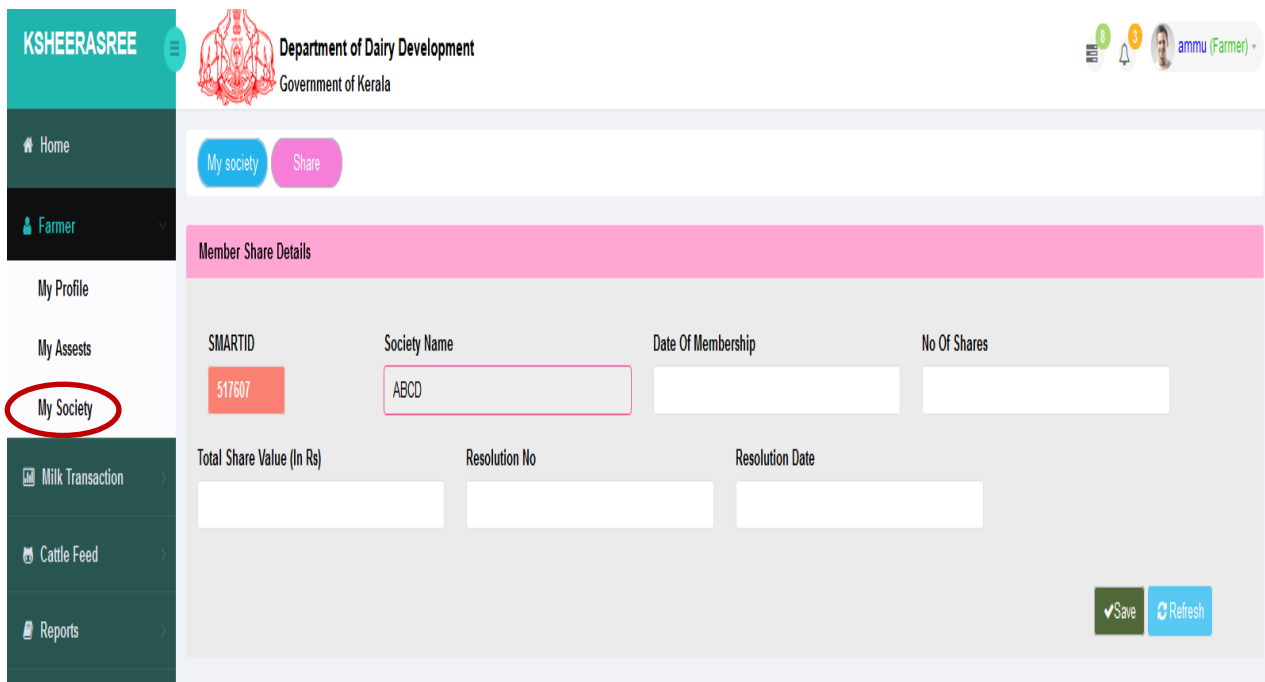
KSHEERASREE

Department of Dairy Development
Government of Kerala

8 3 ammu (Farmer)

Home

Farmer

My Profile

My Assests

My Society

Milk Transaction

Cattle Feed

Reports

My society Share

Member Share Details

SMARTID
517607

Society Name
ABCD

Date Of Membership

No Of Shares

Total Share Value (In Rs)

Resolution No

Resolution Date

Save Refresh